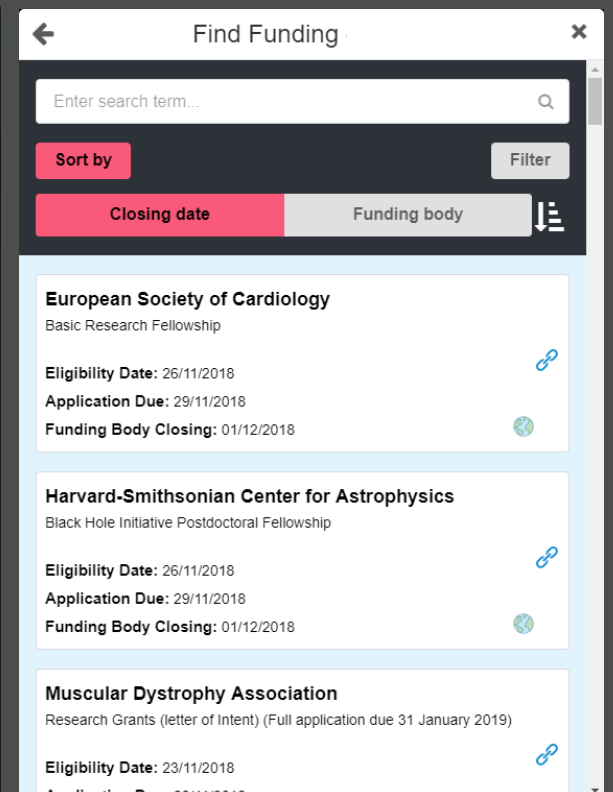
Find Funding

Enter search term...

Sort by

Filter

Closing date

Funding body

European Society of Cardiology

Basic Research Fellowship

Eligibility Date: 26/11/2018

Application Due: 29/11/2018

Funding Body Closing: 01/12/2018

Harvard-Smithsonian Center for Astrophysics

Black Hole Initiative Postdoctoral Fellowship

Eligibility Date: 26/11/2018

Application Due: 29/11/2018

Funding Body Closing: 01/12/2018

Muscular Dystrophy Association

Research Grants (letter of Intent) (Full application due 31 January 2019)

Eligibility Date: 23/11/2018

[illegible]